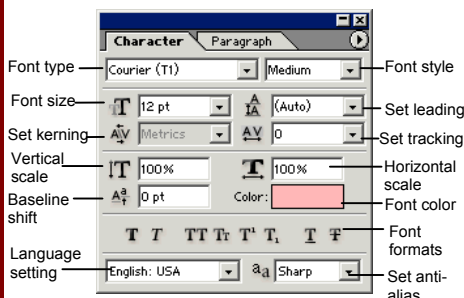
Character Paragraph

Font type
Courier (T1)
Medium
Font style

Font size
12 pt
(Auto)
Set leading

Set kerning
Metrics
0
Set tracking

Vertical scale
100%
100%
Horizontal scale

Baseline shift
0 pt
Color:
Font color

T T TT Tr T¹ T₁ T Ŧ
Font formats

Language setting
English: USA
aa Sharp
Set anti-alias